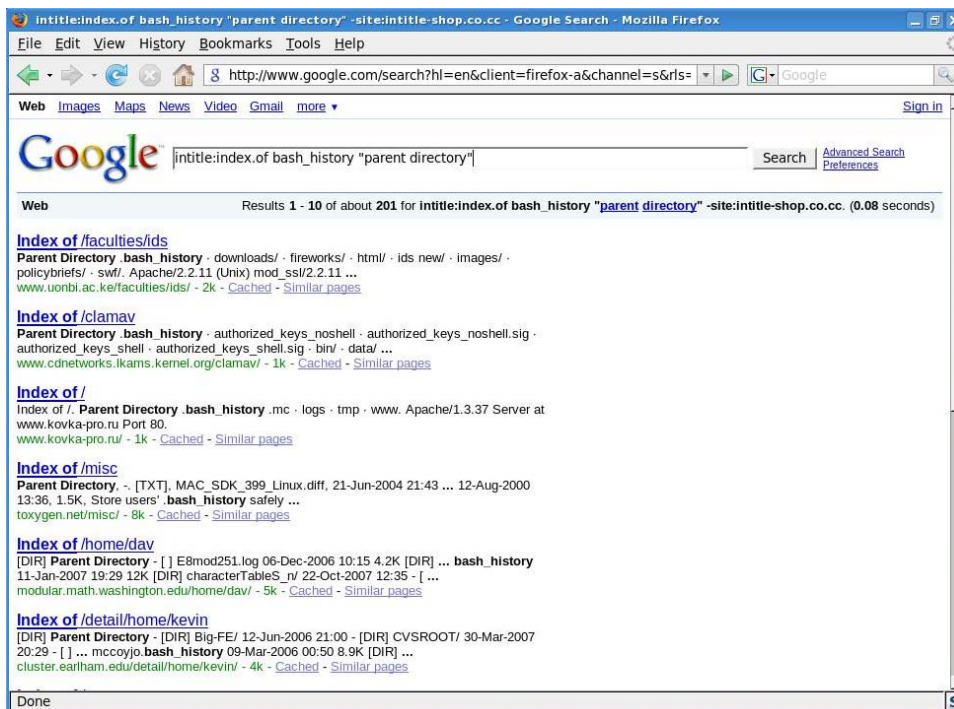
intitle:index.of bash_history "parent directory" -site:intitle-shop.co.cc - Google Search - Mozilla Firefox

File Edit View History Bookmarks Tools Help

http://www.google.com/search?hl=en&client=firefox-a&channel=s&rls=

Google

Web Images Maps News Video Gmail more ▾

Sign in

Google

intitle:index.of bash_history "parent directory"

Search

Advanced Search
Preferences

Web

Results 1 - 10 of about 201 for intitle:index.of bash_history "parent directory" -site:intitle-shop.co.cc. (0.08 seconds)

Index of /faculties/ids
Parent Directory .bash_history · downloads/ · fireworks/ · html/ · ids new/ · images/ · policybriefs/ · swf/. Apache/2.2.11 (Unix) mod_ssl/2.2.11 ...
www.uonbi.ac.ke/faculties/ids/ - 2k - Cached - Similar pages

Index of /clamav
Parent Directory .bash_history · authorized_keys_noshell · authorized_keys_noshell.sig · authorized_keys_shell · authorized_keys_shell.sig · bin/ · data/ ...
www.cdnetworks.lkams.kernel.org/clamav/ - 1k - Cached - Similar pages

Index of /
Index of /. Parent Directory .bash_history .mc · logs · tmp · www. Apache/1.3.37 Server at www.kovka-pro.ru Port 80.
www.kovka-pro.ru/ - 1k - Cached - Similar pages

Index of /misc
Parent Directory, -. [TXT], MAC_SDK_399_Linux.diff, 21-Jun-2004 21:43 ... 12-Aug-2000 13:36, 1.5K, Store users' .bash_history safely ...
toxygen.net/misc/ - 8k - Cached - Similar pages

Index of /home/dav
[DIR] Parent Directory - [ ] E8mod251.log 06-Dec-2006 10:15 4.2K [DIR] ... bash_history 11-Jan-2007 19:29 12K [DIR] characterTableS_n/ 22-Oct-2007 12:35 - [ ...
modular.math.washington.edu/home/dav/ - 5k - Cached - Similar pages

Index of /detail/home/kevin
[DIR] Parent Directory - [DIR] Big-FE/ 12-Jun-2006 21:00 - [DIR] CVSROOT/ 30-Mar-2007 20:29 - [ ] ... mccoyjo.bash_history 09-Mar-2006 00:50 8.9K [DIR] ...
cluster.earlham.edu/detail/home/kevin/ - 4k - Cached - Similar pages

Done